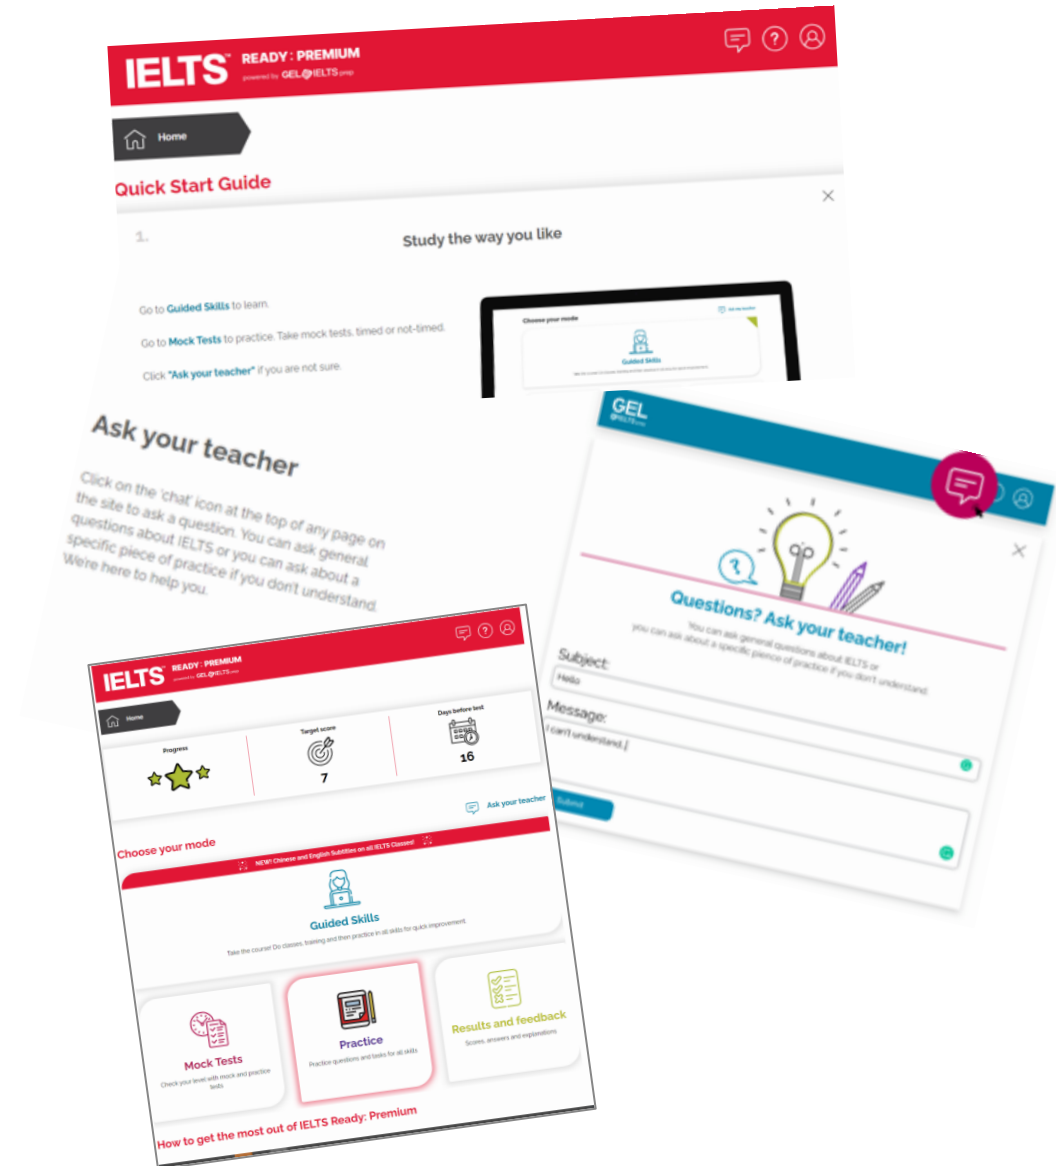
IELTS READY : PREMIUM
powered by GEL IELTS prep

Home

Quick Start Guide

1.

Study the way you like

Go to Guided Skills to learn.

Go to Mock Tests to practice. Take mock tests, timed or not-timed.

Click "Ask your teacher" if you are not sure.

Choose your mode

Guided Skills

Ask your teacher

Click on the 'chat' icon at the top of any page on the site to ask a question. You can ask general questions about IELTS or you can ask about a specific piece of practice if you don't understand. We're here to help you.

GEL IELTS prep

Questions? Ask your teacher!

You can ask general questions about IELTS or you can ask about a specific piece of practice if you don't understand.

Subject:

Hello

Message:

I can't understand.

Submit

IELTS READY : PREMIUM
powered by GEL IELTS prep

Home

Progress

Target score
7

Days before test
16

Ask your teacher

Choose your mode

NEW! Chinese and English Subtitles on all IELTS Classes!

Guided Skills

Take the course! Do classes, training and then practice in all skills for quick improvement.

Mock Tests
Check your level with mock and practice tests

Practice
Practice questions and tasks for all skills

Results and feedback
Scores, answers and explanations

How to get the most out of IELTS Ready: Premium